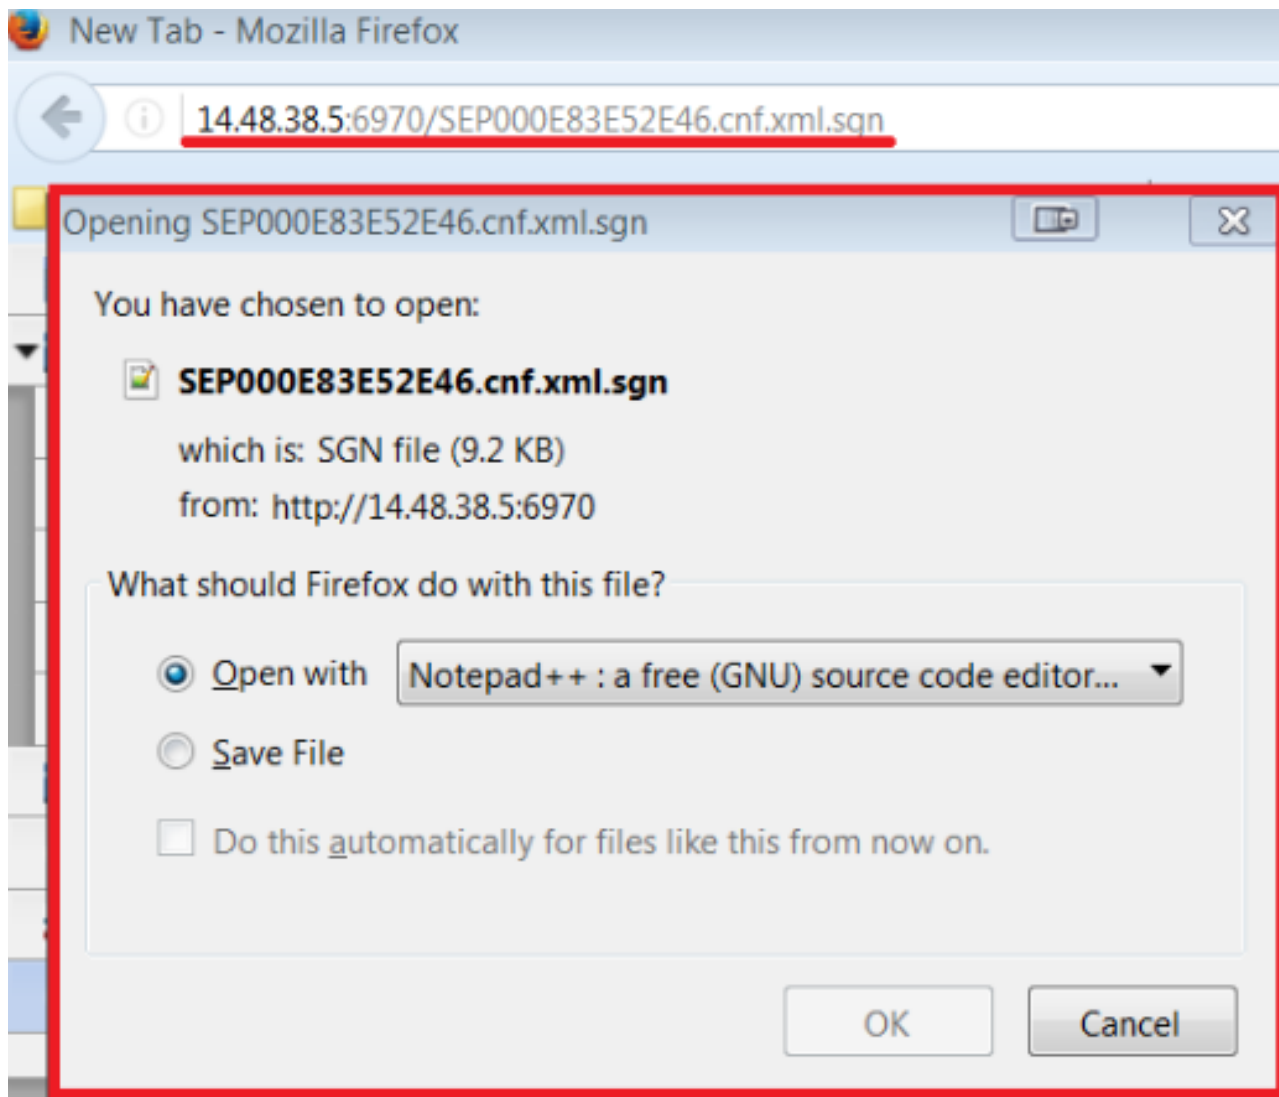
New Tab - Mozilla Firefox

14.48.38.5:6970/SEP000E83E52E46.cnf.xml.sgn

Opening SEP000E83E52E46.cnf.xml.sgn

You have chosen to open:

SEP000E83E52E46.cnf.xml.sgn

which is: SGN file (9.2 KB)

from: http://14.48.38.5:6970

What should Firefox do with this file?

Open with Notepad++ : a free (GNU) source code editor...

Save File

Do this automatically for files like this from now on.

OK Cancel